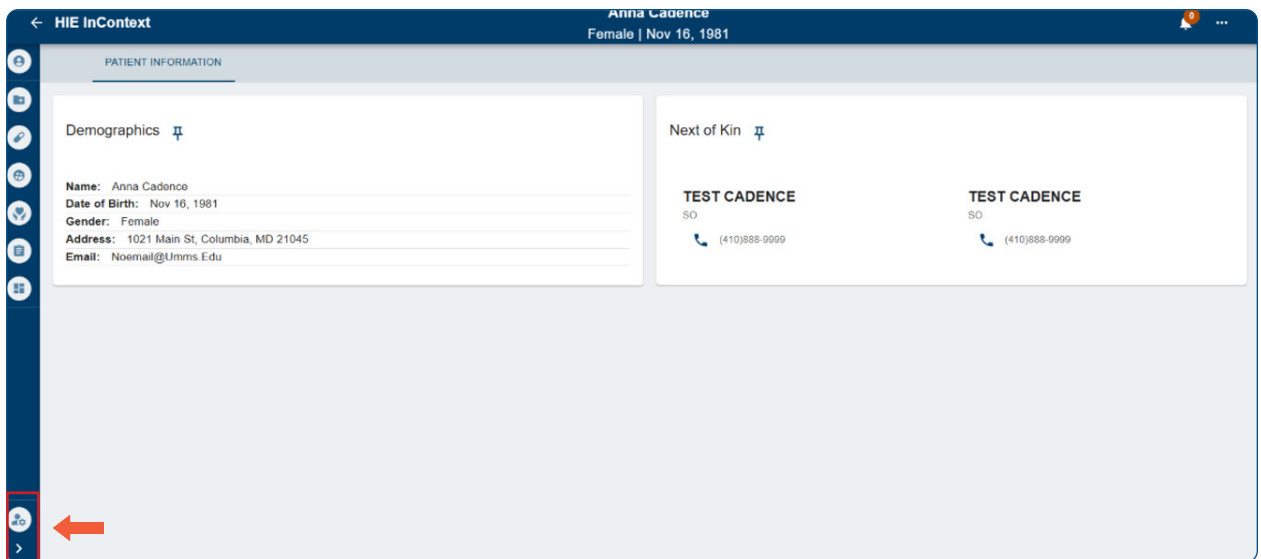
← HIE InContext

Anna Cadence
Female | Nov 16, 1981

0 ···

PATIENT INFORMATION

Demographics

Name: Anna Cadence
Date of Birth: Nov 16, 1981
Gender: Female
Address: 1021 Main St, Columbia, MD 21045
Email: Noemail@Umms.Edu

Next of Kin

TEST CADENCE
SO
(410)888-9999

TEST CADENCE
SO
(410)888-9999

›